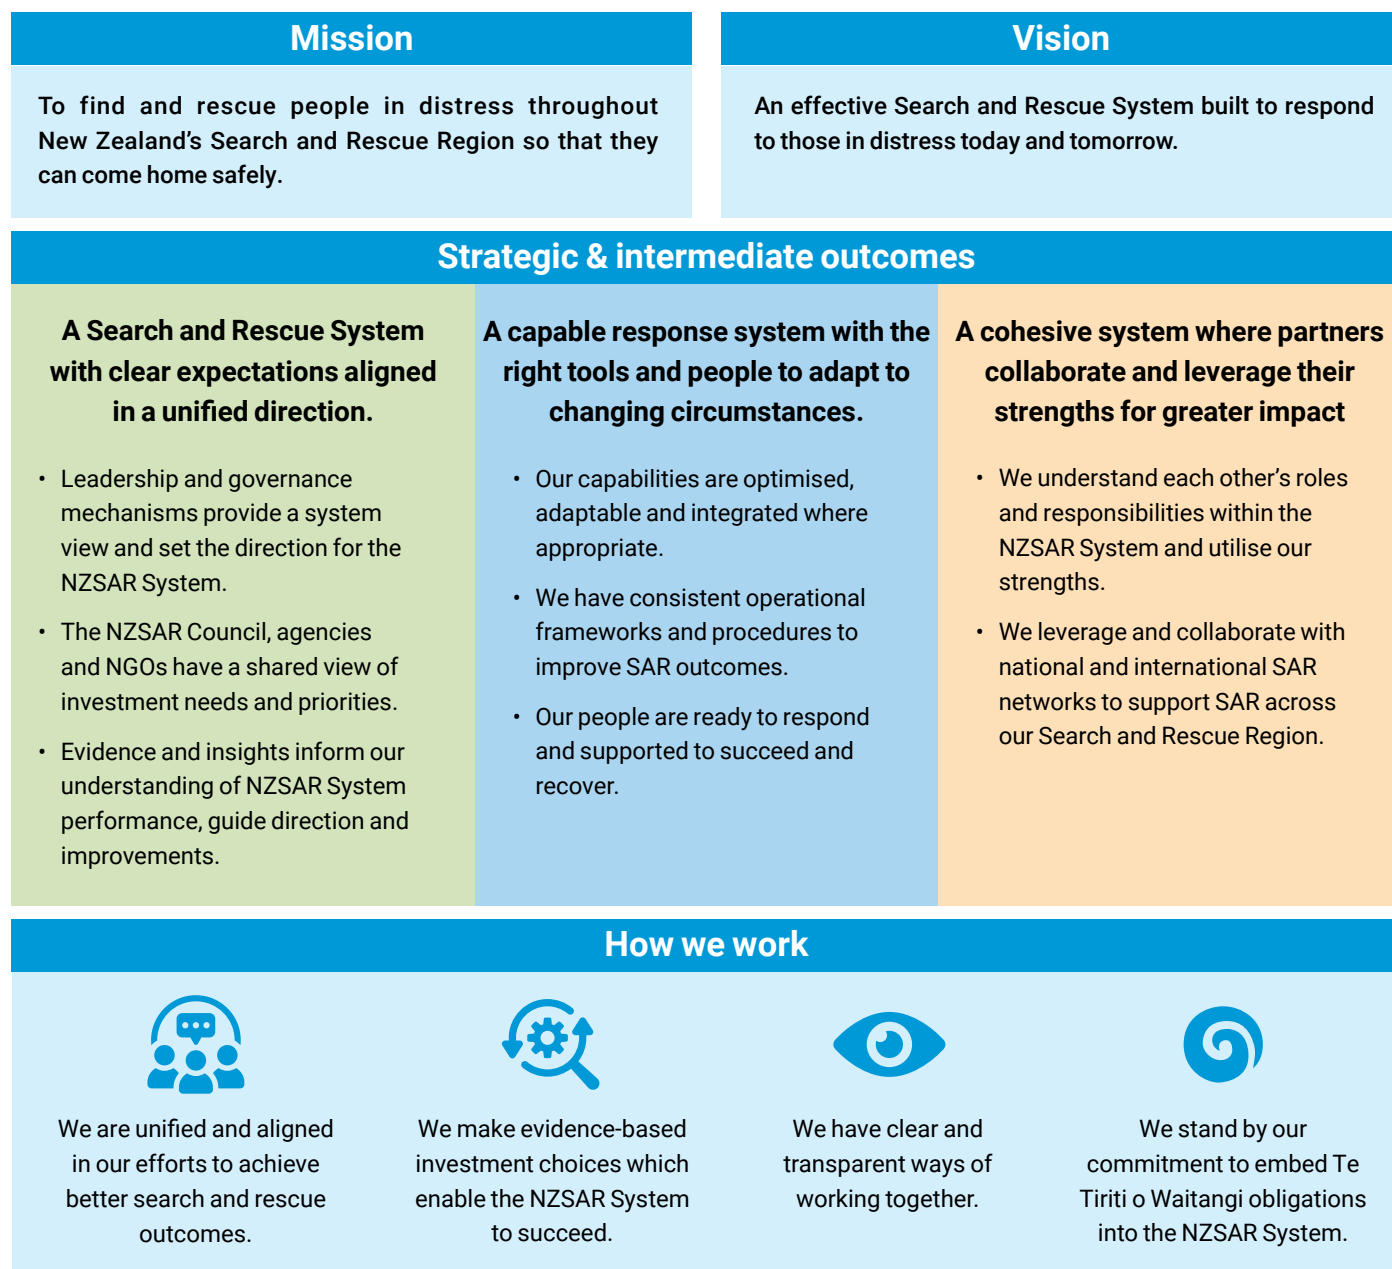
Mission

To find and rescue people in distress throughout New Zealand's Search and Rescue Region so that they can come home safely.

Vision

An effective Search and Rescue System built to respond to those in distress today and tomorrow.

Strategic & intermediate outcomes

A Search and Rescue System with clear expectations aligned in a unified direction.

• Leadership and governance mechanisms provide a system view and set the direction for the NZSAR System.
• The NZSAR Council, agencies and NGOs have a shared view of investment needs and priorities.
• Evidence and insights inform our understanding of NZSAR System performance, guide direction and improvements.

A capable response system with the right tools and people to adapt to changing circumstances.

• Our capabilities are optimised, adaptable and integrated where appropriate.
• We have consistent operational frameworks and procedures to improve SAR outcomes.
• Our people are ready to respond and supported to succeed and recover.

A cohesive system where partners collaborate and leverage their strengths for greater impact

• We understand each other's roles and responsibilities within the NZSAR System and utilise our strengths.
• We leverage and collaborate with national and international SAR networks to support SAR across our Search and Rescue Region.

How we work

We are unified and aligned in our efforts to achieve better search and rescue outcomes.

We make evidence-based investment choices which enable the NZSAR System to succeed.

We have clear and transparent ways of working together.

We stand by our commitment to embed Te Tiriti o Waitangi obligations into the NZSAR System.